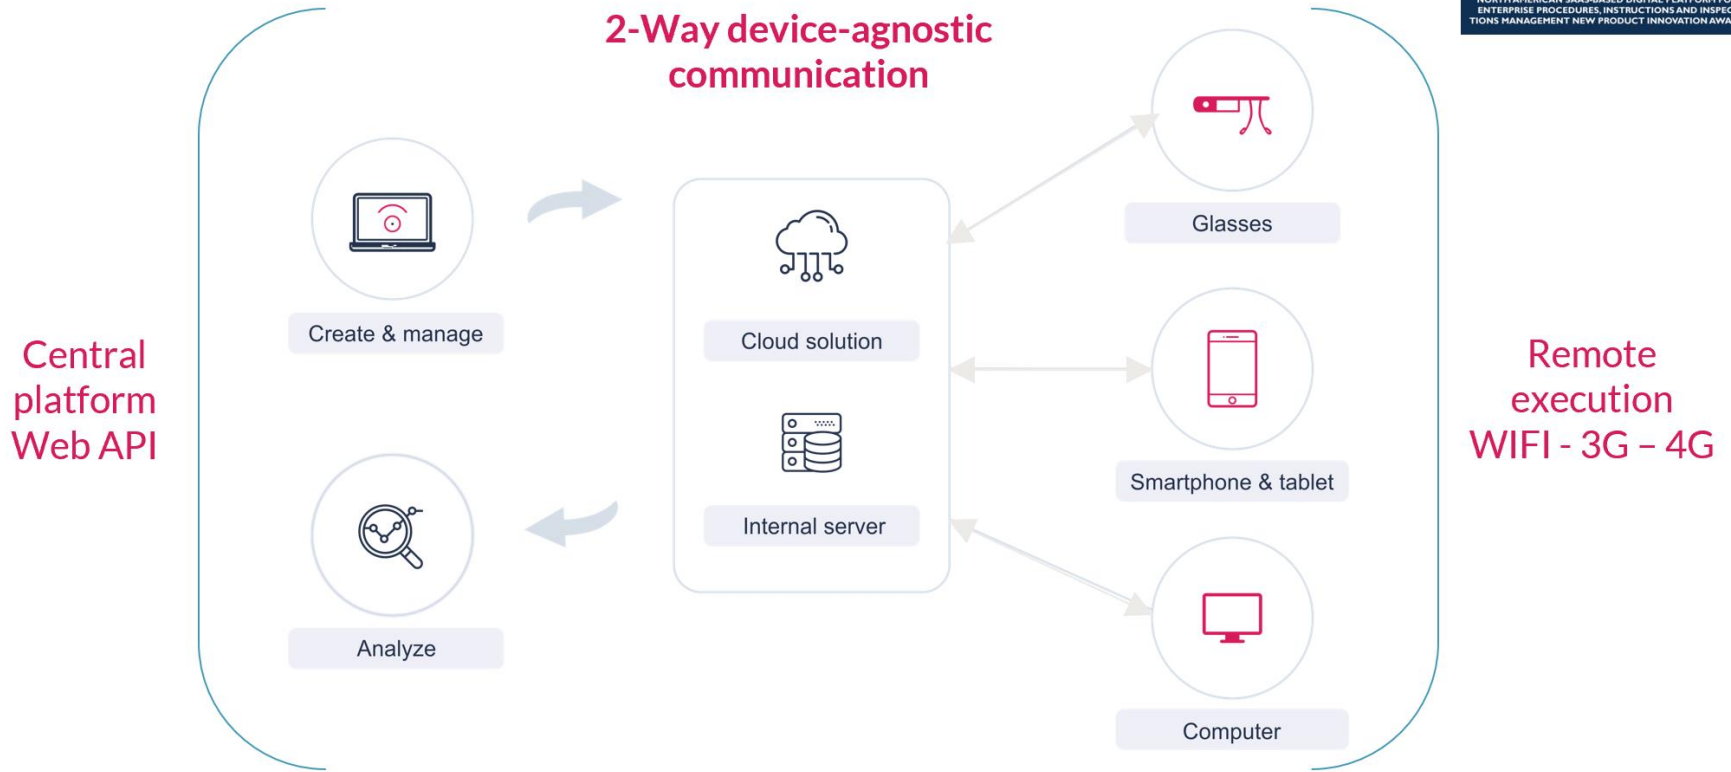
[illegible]
ENTERPRISE PROCEDURES, INSTRUCTIONS AND INSPEC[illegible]
TIONS MANAGEMENT NEW PRODUCT INNOVATION AWA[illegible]

2-Way device-agnostic communication

Central platform Web API

Create & manage

Analyze

Cloud solution

Internal server

Glasses

Smartphone & tablet

Computer

Remote execution WIFI - 3G – 4G